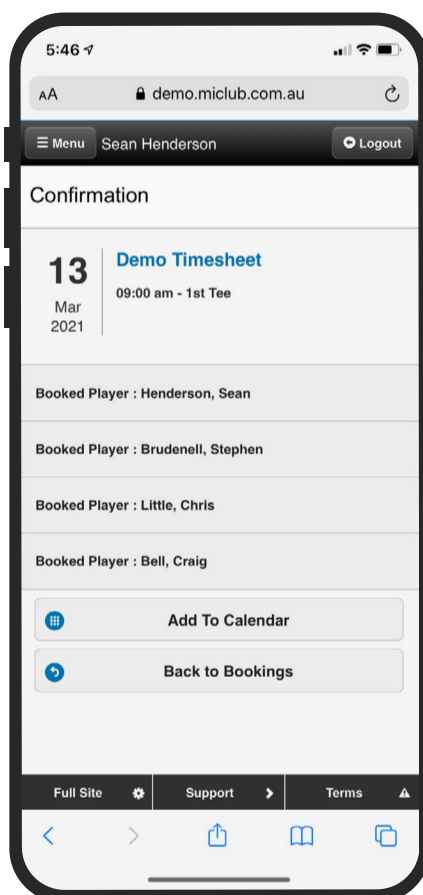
5:46

AA demo.miclub.com.au

Menu Sean Henderson Logout

Confirmation

13
Mar
2021

Demo Timesheet

09:00 am - 1st Tee

Booked Player : Henderson, Sean

Booked Player : Brudenell, Stephen

Booked Player : Little, Chris

Booked Player : Bell, Craig

Add To Calendar

Back to Bookings

Full Site Support Terms